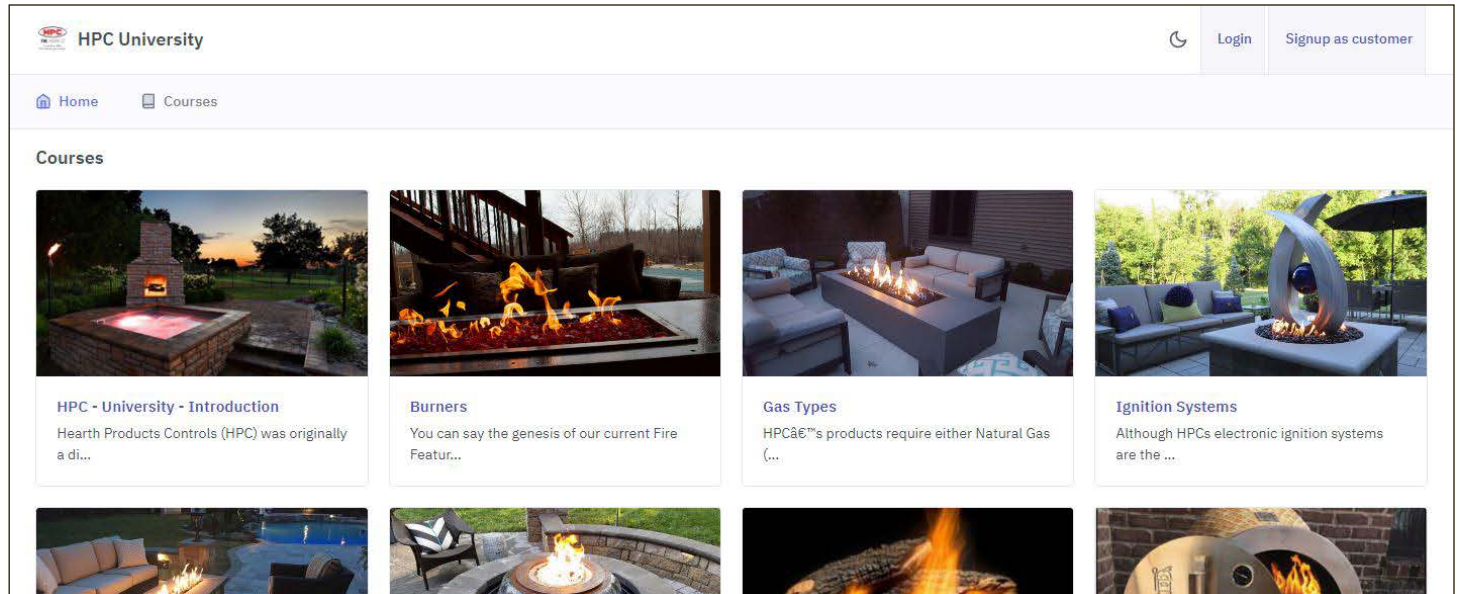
HPC University

Login

Signup as customer

Home

Courses

Courses

HPC - University - Introduction

Hearth Products Controls (HPC) was originally a di...

Burners

You can say the genesis of our current Fire Featur...

Gas Types

HPCâ€™s products require either Natural Gas (...

Ignition Systems

Although HPCs electronic ignition systems are the ...